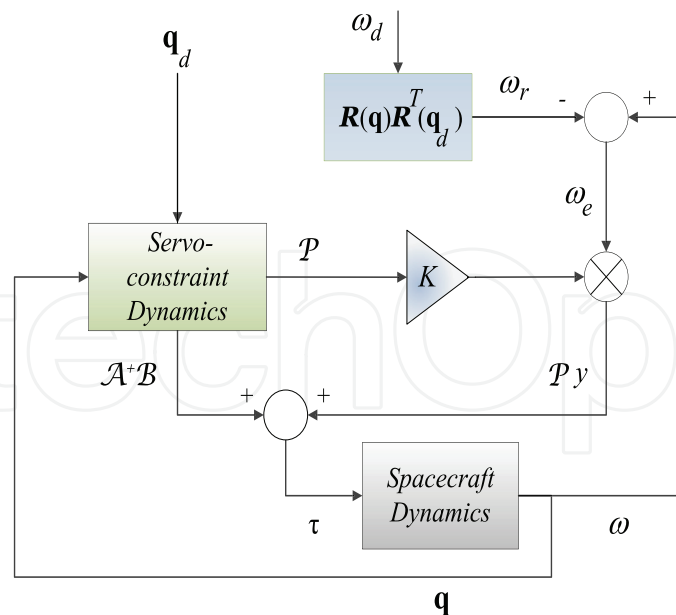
$\mathbf{q}_d$

$\omega_d$

$\boldsymbol{R}(\mathbf{q})\boldsymbol{R}^T(\mathbf{q}_d)$

$\omega_r$

-

+

$\omega_e$

Servo-constraint Dynamics

$\mathcal{P}$

$K$

$\mathcal{A}^{+}\mathcal{B}$

$\mathcal{P}\,y$

+

+

Spacecraft Dynamics

$\tau$

$\omega$

$\mathbf{q}$